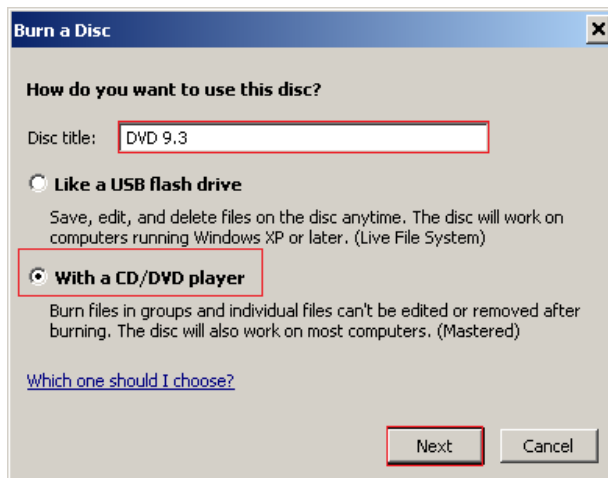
Burn a Disc

How do you want to use this disc?

Disc title: DVD 9.3

Like a USB flash drive

Save, edit, and delete files on the disc anytime. The disc will work on computers running Windows XP or later. (Live File System)

With a CD/DVD player

Burn files in groups and individual files can't be edited or removed after burning. The disc will also work on most computers. (Mastered)

Which one should I choose?

Next Cancel